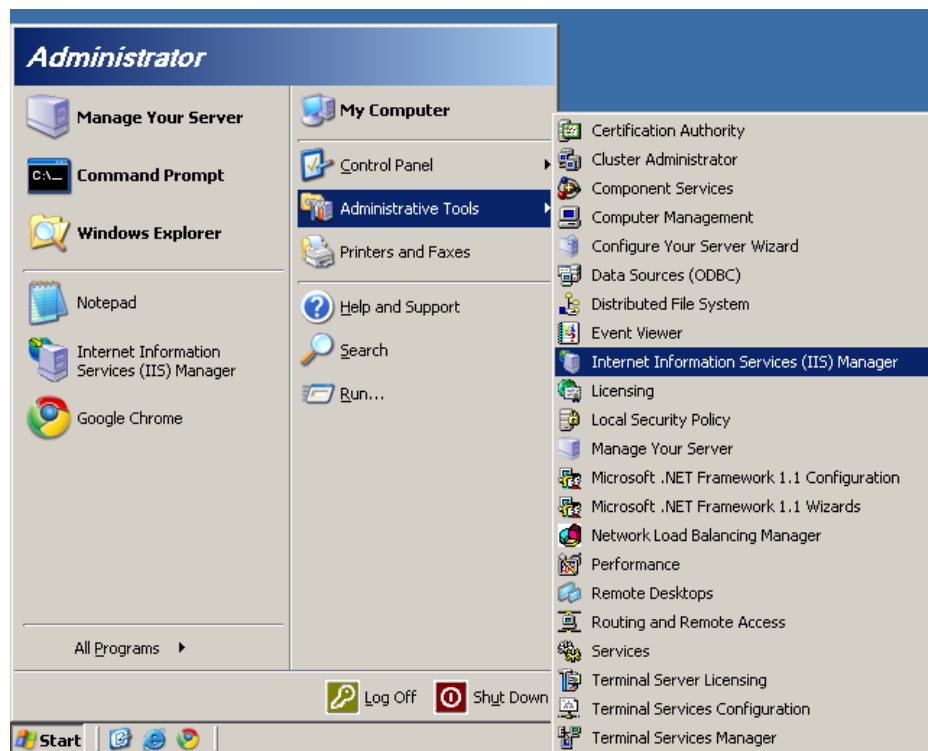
Administrator

Manage Your Server

Command Prompt

Windows Explorer

Notepad

Internet Information Services (IIS) Manager

Google Chrome

All Programs

My Computer

Control Panel

Administrative Tools

Printers and Faxes

Help and Support

Search

Run...

Certification Authority
Cluster Administrator
Component Services
Computer Management
Configure Your Server Wizard
Data Sources (ODBC)
Distributed File System
Event Viewer
Internet Information Services (IIS) Manager
Licensing
Local Security Policy
Manage Your Server
Microsoft .NET Framework 1.1 Configuration
Microsoft .NET Framework 1.1 Wizards
Network Load Balancing Manager
Performance
Remote Desktops
Routing and Remote Access
Services
Terminal Server Licensing
Terminal Services Configuration
Terminal Services Manager

Log Off

Shut Down

Start

C:\_